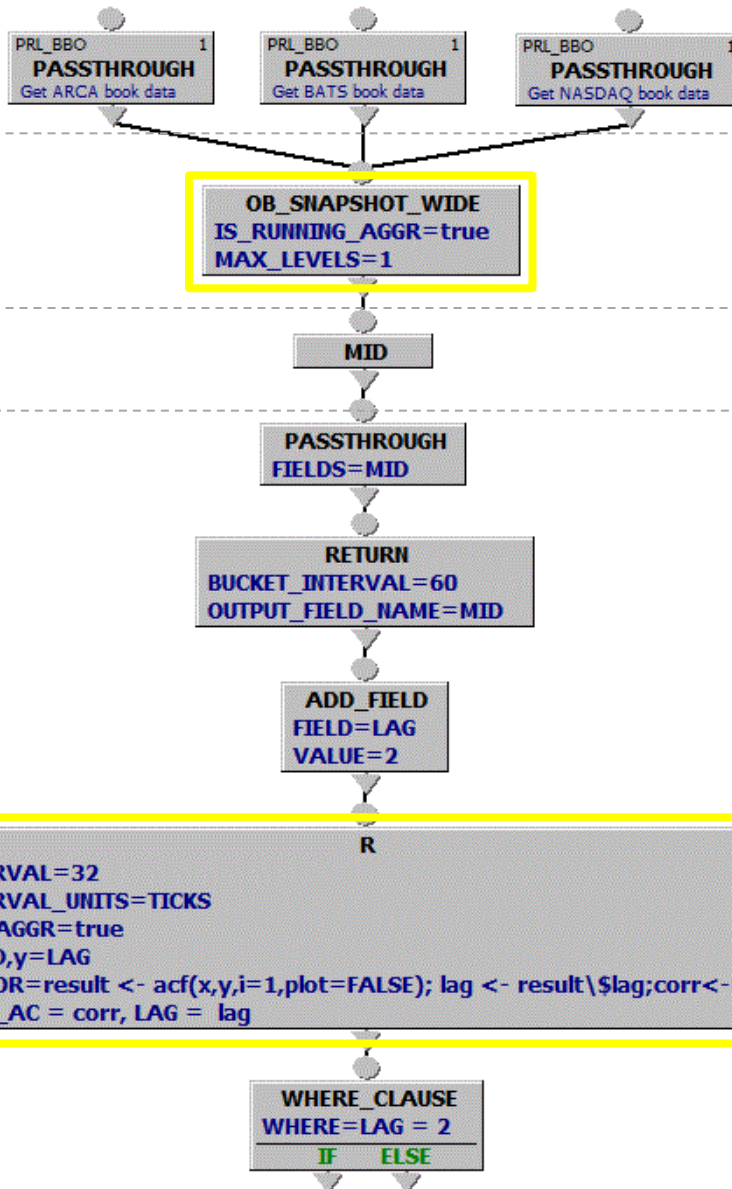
PRL_BBO 1
PASSTHROUGH
Get ARCA book data

PRL_BBO 1
PASSTHROUGH
Get BATS book data

PRL_BBO 1
PASSTHROUGH
Get NASDAQ book data

OB_SNAPSHOT_WIDE
IS_RUNNING_AGGR=true
MAX_LEVELS=1

MID

PASSTHROUGH
FIELDS=MID

RETURN
BUCKET_INTERVAL=60
OUTPUT_FIELD_NAME=MID

ADD_FIELD
FIELD=LAG
VALUE=2

R
RVAL=32
RVAL_UNITS=TICKS
AGGR=true
D,y=LAG
OR=result <- acf(x,y,i=1,plot=FALSE); lag <- result\$lag;corr<-
_AC = corr, LAG = lag

WHERE_CLAUSE
WHERE=LAG = 2
IF ELSE